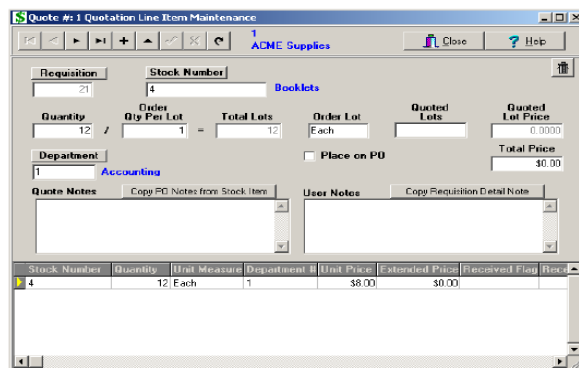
Quote #: 1 Quotation Line Item Maintenance

1
ACME Supplies

Close
Help

Requisition
21

Stock Number
4
Booklets

Quantity
12
/
Order Qty Per Lot
1
=
Total Lots
12

Order Lot
Each

Quoted Lots

Quoted Lot Price
0.0000

Department
1
Accounting

Place on PO

Total Price
$0.00

Quote Notes
Copy PO Notes from Stock Item

User Notes
Copy Requisition Detail Note

| Stock Number | Quantity | Unit Measure | Department | Unit Price | Extended Price | Received Flag | Rec |
|---|---|---|---|---|---|---|---|
| 4 | 12 | Each | 1 | $8.00 | $0.00 | | |